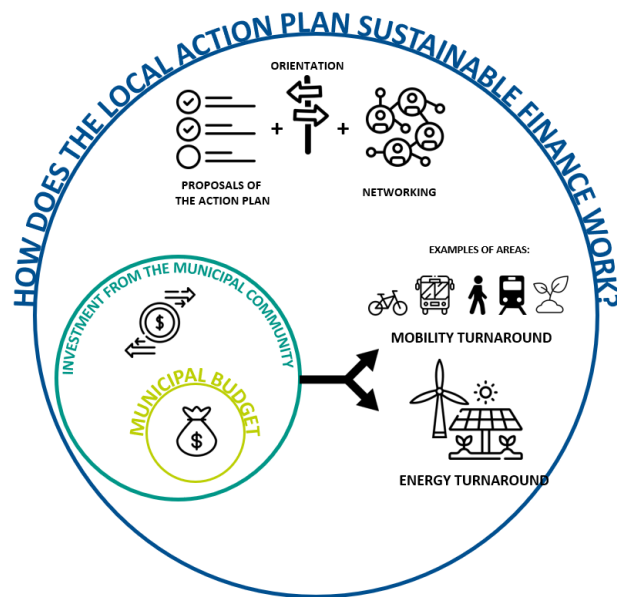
HOW DOES THE LOCAL ACTION PLAN SUSTAINABLE FINANCE WORK?

ORIENTATION

+ +

PROPOSALS OF THE ACTION PLAN

NETWORKING

EXAMPLES OF AREAS:

INVESTMENT FROM THE MUNICIPAL COMMUNITY

MUNICIPAL BUDGET

MOBILITY TURNAROUND

ENERGY TURNAROUND